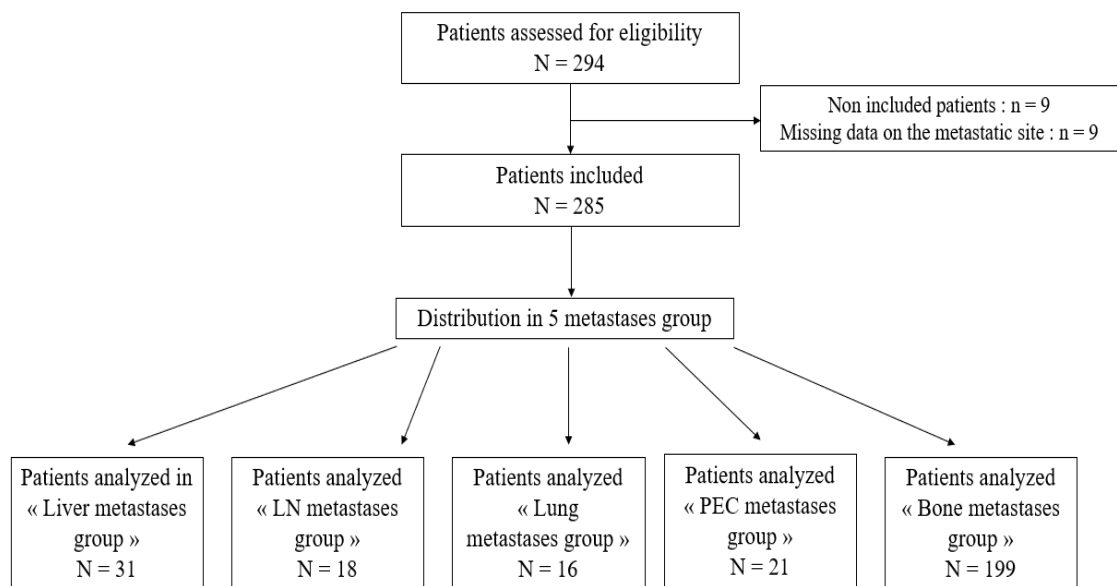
Patients assessed for eligibility
N = 294

Non included patients : n = 9
Missing data on the metastatic site : n = 9

Patients included
N = 285

Distribution in 5 metastases group

Patients analyzed in « Liver metastases group »
N = 31

Patients analyzed « LN metastases group »
N = 18

Patients analyzed « Lung metastases group »
N = 16

Patients analyzed « PEC metastases group »
N = 21

Patients analyzed « Bone metastases group »
N = 199